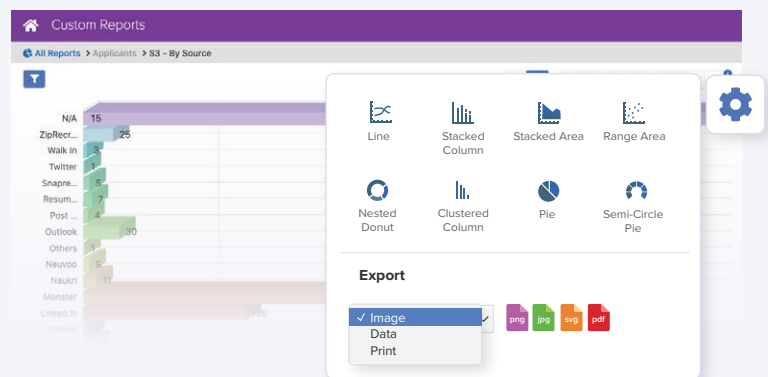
Custom Reports

All Reports > Applicants > S3 - By Source

N/A 15
ZipRecr... 25
Walk In 3
Twitter 1
Snapre... 5
Resum... 7
Post ... 4
Outlook 30
Others 1
Neuvoo 5
Naukri 11
Monster
Linked In 126
Indeed

Line
Stacked Column
Stacked Area
Range Area
Nested Donut
Clustered Column
Pie
Semi-Circle Pie

Export

✓ Image
Data
Print

png jpg svg pdf